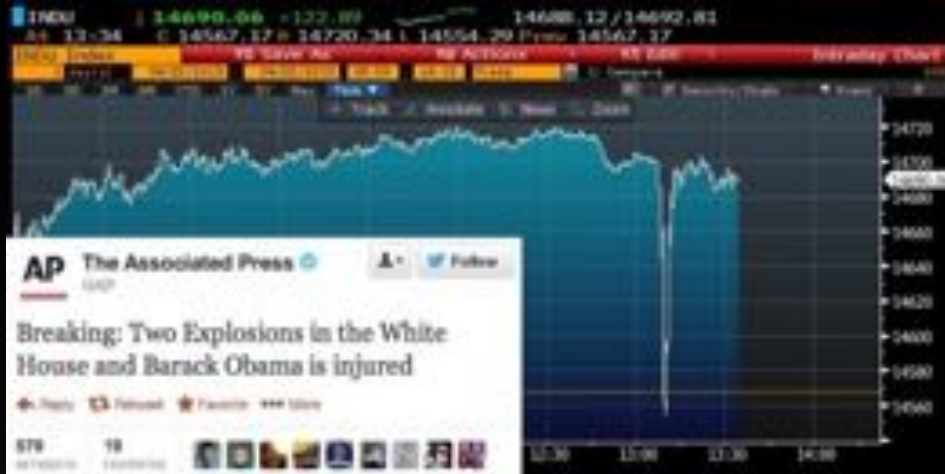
INDU 14690.06 +122.89 14688.12/14692.81

At 13:34 O 14567.17 H 14720.34 L 14554.29 Prev 14567.17

96) Save As 98) Actions 97) Edit Intraday Chart

Track Annotate News Zoom

14720
14700
14680
14660
14640
14620
14600
14580
14560

AP The Associated Press @AP

Follow

Breaking: Two Explosions in the White House and Barack Obama is injured

Reply Retweet Favorite More

579 RETWEETS 19 FAVORITES

12:30 13:00 13:30 14:00